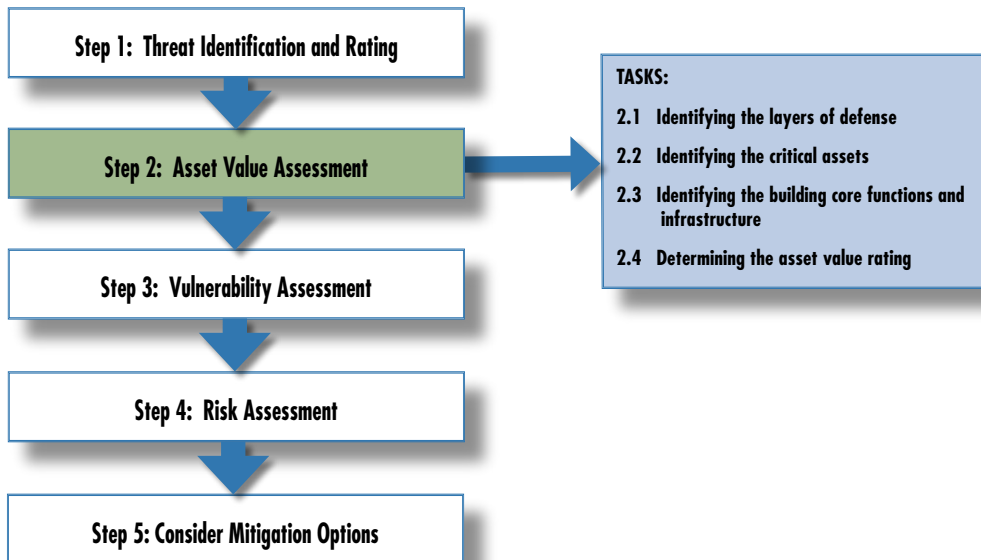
Step 1: Threat Identification and Rating

Step 2: Asset Value Assessment

Step 3: Vulnerability Assessment

Step 4: Risk Assessment

Step 5: Consider Mitigation Options

TASKS:

2.1 Identifying the layers of defense

2.2 Identifying the critical assets

2.3 Identifying the building core functions and infrastructure

2.4 Determining the asset value rating